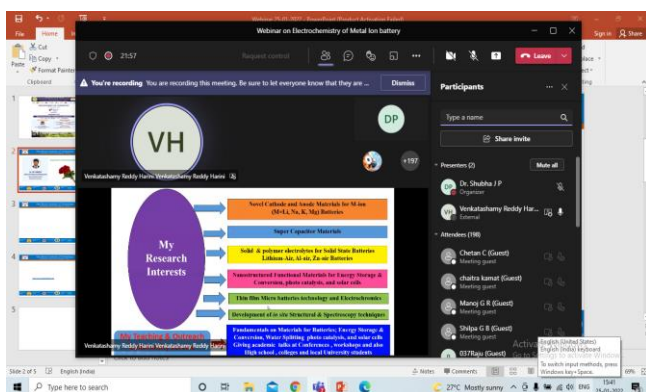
Webinar 29-01-2022 - PowerPoint (Product Activation Failed)

File Home

Cut
Copy
Format Painter
Paste
Clipboard

Sign in Share

Webinar on Electrochemistry of Metal Ion battery

21:57

Request control

Leave

You're recording You are recording this meeting. Be sure to let everyone know that they are ...

Dismiss

VH

DP

+197

Venkatashamy Reddy Harini Venkatashamy Reddy Harini

My Research Interests

Novel Cathode and Anode Materials for M-ion (M=Li, Na, K, Mg) Batteries

Super Capacitor Materials

Solid & polymer electrolytes for Solid State Batteries Lithium-Air, Al-air, Zn-air Batteries

Nanostructured Functional Materials for Energy Storage & Conversion, photo catalysis, and solar cells

Thin film Micro batteries technology and Electrochromics

Development of in situ Structural & Spectroscopy techniques

Fundamentals on Materials for Batteries; Energy Storage & Conversion, Water Splitting, photo catalysis, and solar cells Giving academic talks at Conferences, workshops and also High school, colleges and local University students

Venkatashamy Reddy Harini Venkatashamy Reddy Harini

Participants

Type a name

Share invite

Presenters (2)

Mute all

DP Dr. Shubha J P
Organizer

VH Venkatashamy Reddy Har...
External

Attendees (198)

Chetan C (Guest)
Meeting guest

chatra kumat (Guest)
Meeting guest

Manoj G R (Guest)
Meeting guest

Shilpa G B (Guest)
Meeting guest

037Raju (Guest)

English (United States)
English (India) keyboard
To switch input methods, press Windows key+Space.

Activate Windows
Go to Settings to activate Windows.

Slide 2 of 5 English (India)

Notes Comments 69%

Type here to search

27°C Mostly sunny ENG 13:41 29-01-2022